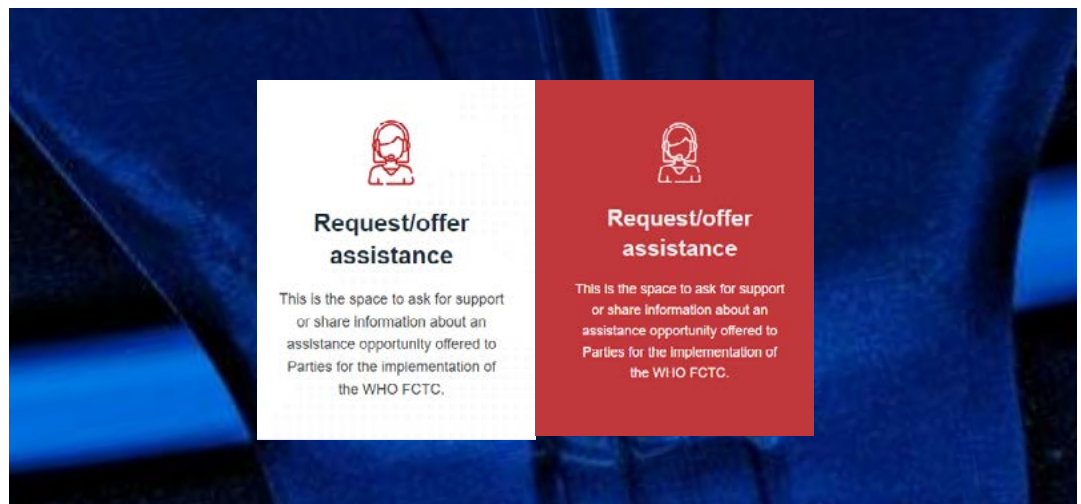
Request/offer assistance

This is the space to ask for support or share information about an assistance opportunity offered to Parties for the implementation of the WHO FCTC.

Request/offer assistance

This is the space to ask for support or share information about an assistance opportunity offered to Parties for the implementation of the WHO FCTC.